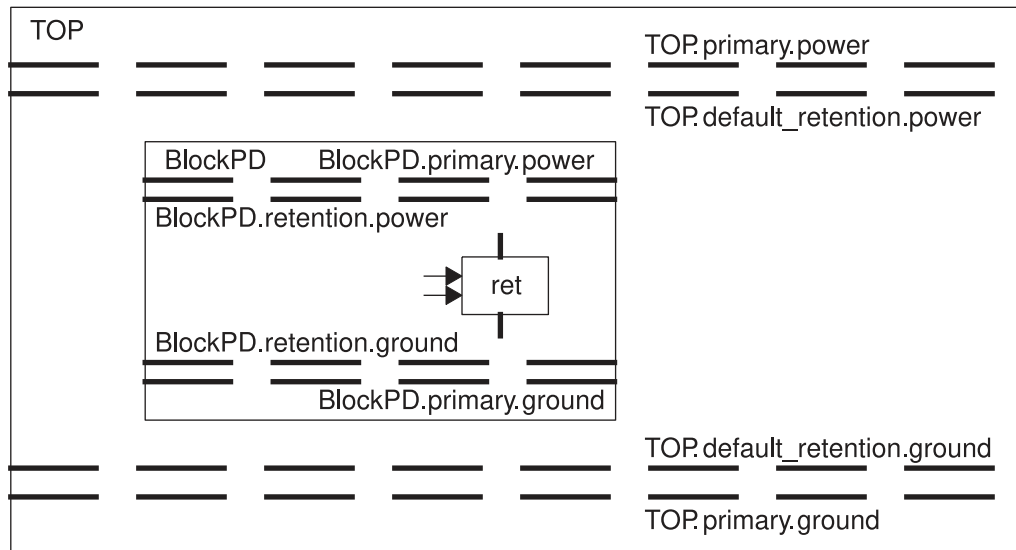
TOP

TOP.primary.power

TOP.default_retention.power

BlockPD

BlockPD.primary.power

BlockPD.retention.power

ret

BlockPD.retention.ground

BlockPD.primary.ground

TOP.default_retention.ground

TOP.primary.ground